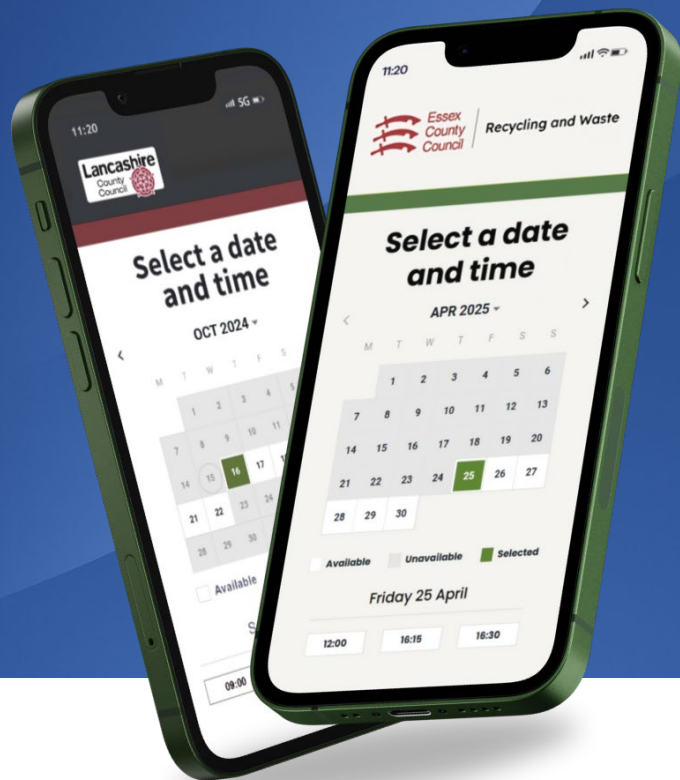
11:20

5G

Lancashire County Council

Select a date and time

OCT 2024

M T W T F S

1 2 3 4 5

7 8 9 10 11

14 15 16 17

21 22 23 24

28 29 30

Available

S

09:00

11:20

Essex County Council

Recycling and Waste

Select a date and time

APR 2025

M T W T F S S

1 2 3 4 5 6

7 8 9 10 11 12 13

14 15 16 17 18 19 20

21 22 23 24 25 26 27

28 29 30

Available Unavailable Selected

Friday 25 April

12:00 16:15 16:30